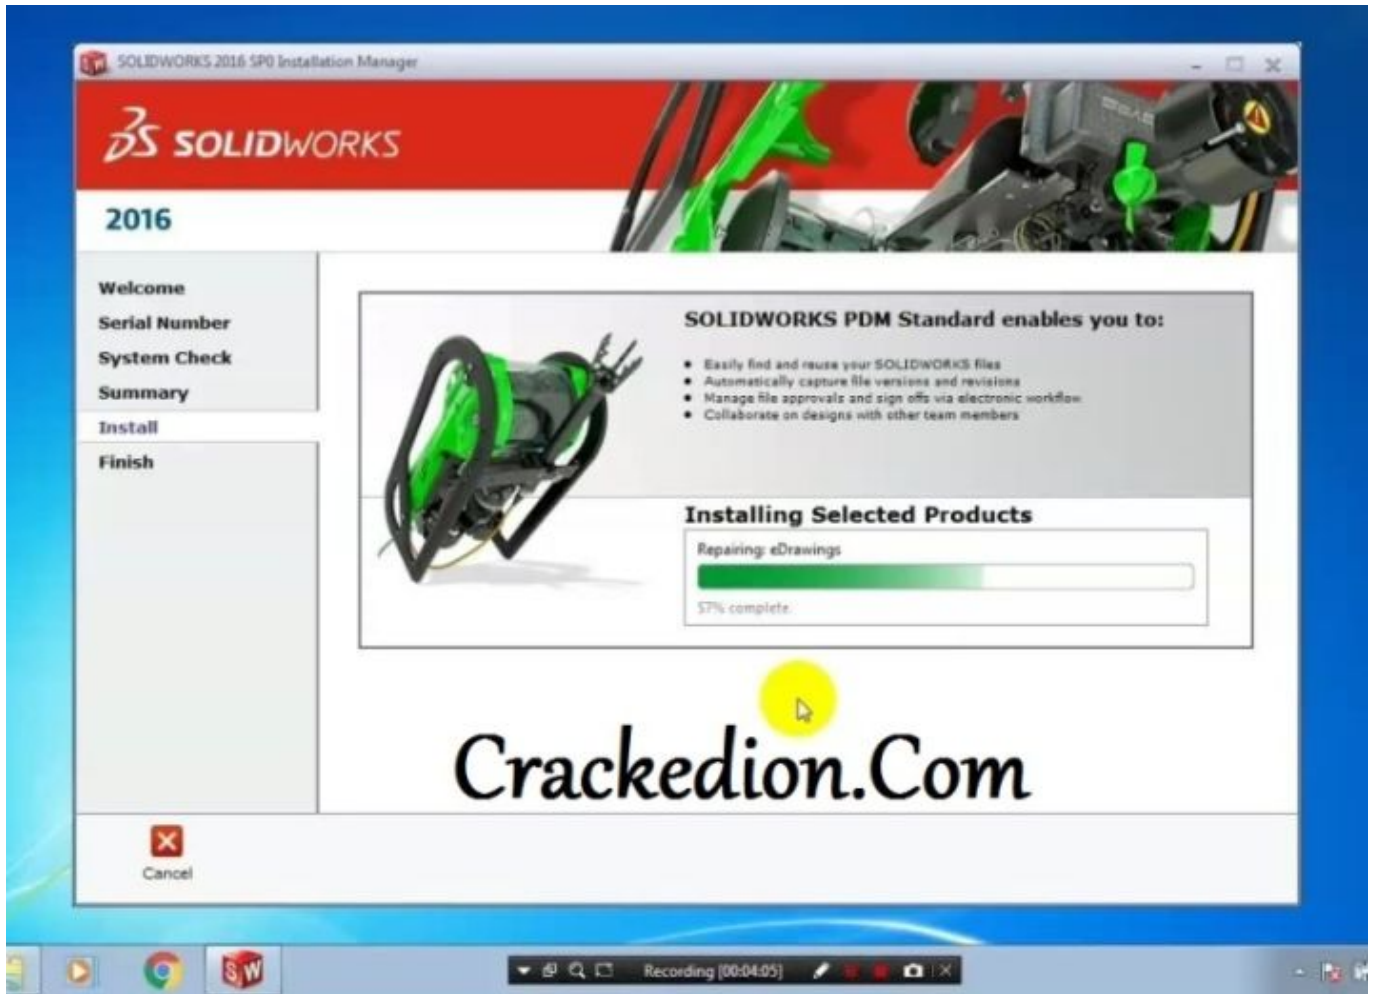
SOLIDWORKS 2016 SP0 Installation Manager

3S SOLIDWORKS

2016

Welcome
Serial Number
System Check
Summary
Install
Finish

SOLIDWORKS PDM Standard enables you to:

- Easily find and reuse your SOLIDWORKS files
- Automatically capture file versions and revisions
- Manage file approvals and sign offs via electronic workflow
- Collaborate on designs with other team members

Installing Selected Products

Repairing: eDrawings

57% complete

Crackedion.Com

Cancel

Recording [00:04:05]